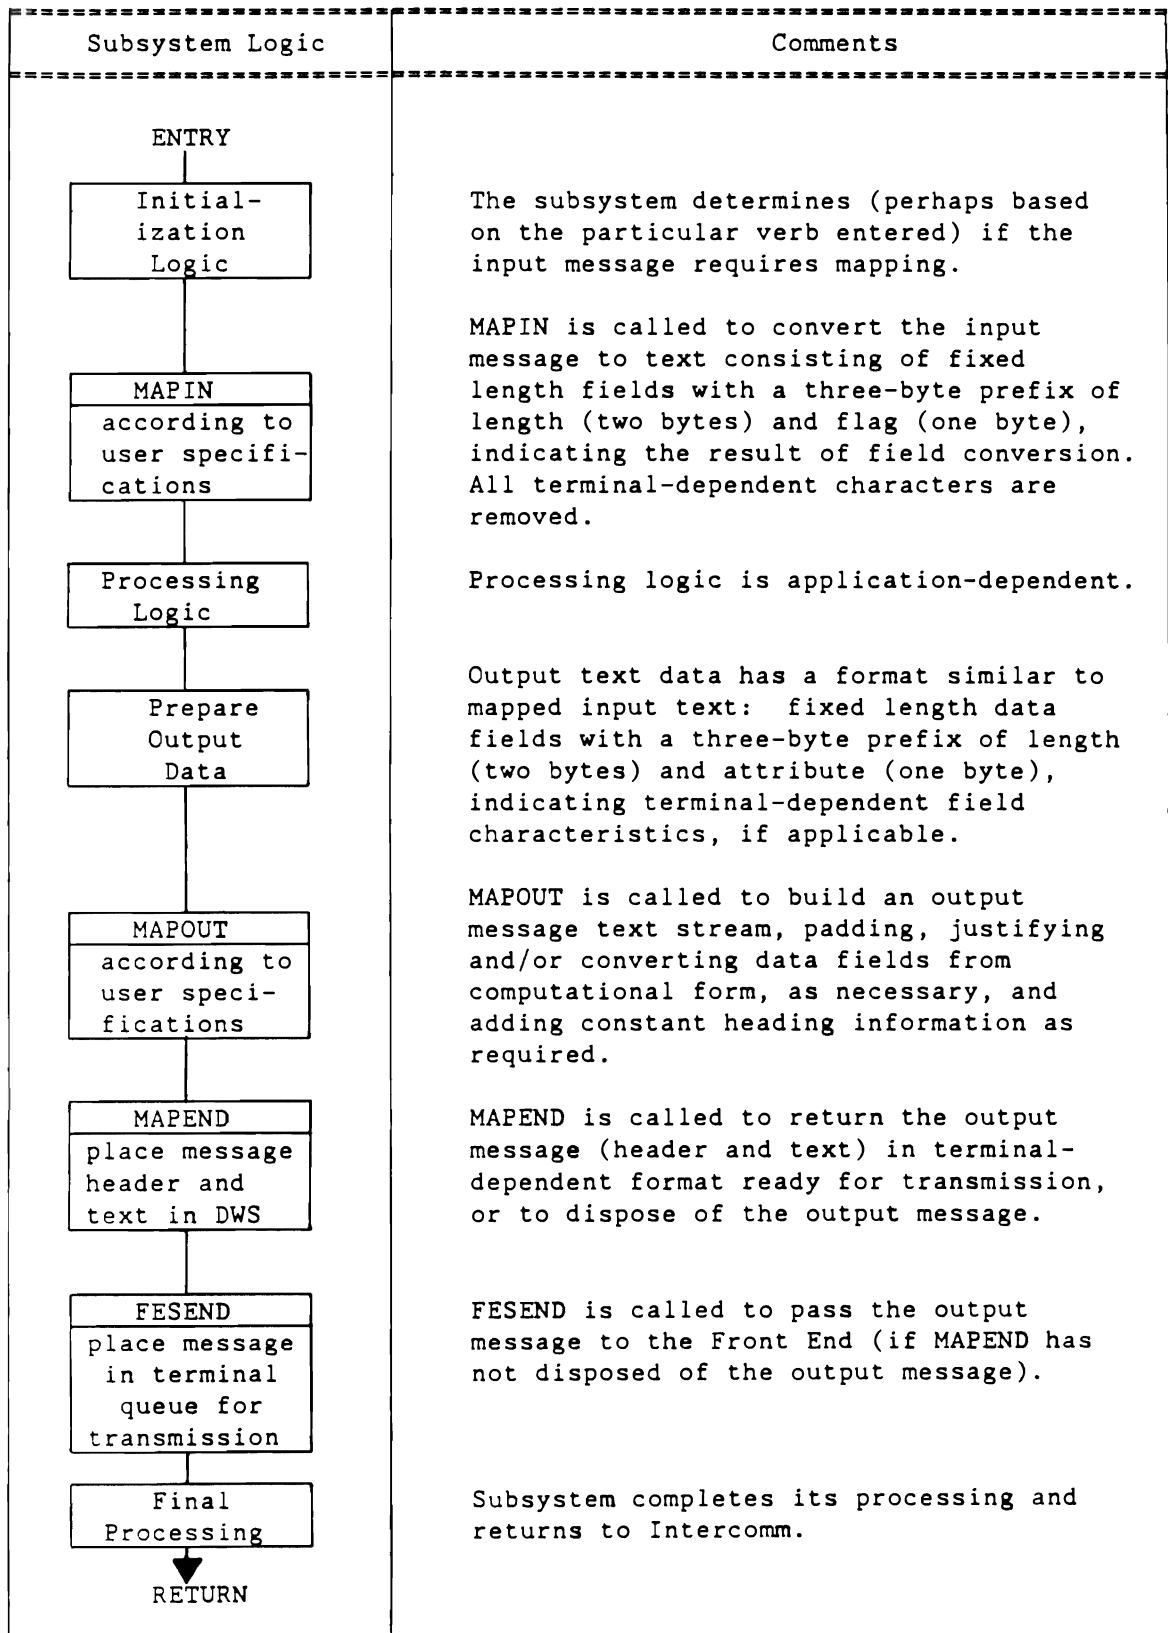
| Subsystem Logic | Comments |
|---|---|
| ENTRY | |
| Initialization Logic | The subsystem determines (perhaps based on the particular verb entered) if the input message requires mapping. |
| MAPIN according to user specifications | MAPIN is called to convert the input message to text consisting of fixed length fields with a three-byte prefix of length (two bytes) and flag (one byte), indicating the result of field conversion. All terminal-dependent characters are removed. |
| Processing Logic | Processing logic is application-dependent. |
| Prepare Output Data | Output text data has a format similar to mapped input text: fixed length data fields with a three-byte prefix of length (two bytes) and attribute (one byte), indicating terminal-dependent field characteristics, if applicable. |
| MAPOUT according to user specifications | MAPOUT is called to build an output message text stream, padding, justifying and/or converting data fields from computational form, as necessary, and adding constant heading information as required. |
| MAPEND place message header and text in DWS | MAPEND is called to return the output message (header and text) in terminal-dependent format ready for transmission, or to dispose of the output message. |
| FESEND place message in terminal queue for transmission | FESEND is called to pass the output message to the Front End (if MAPEND has not disposed of the output message). |
| Final Processing | Subsystem completes its processing and returns to Intercomm. |
| RETURN | |